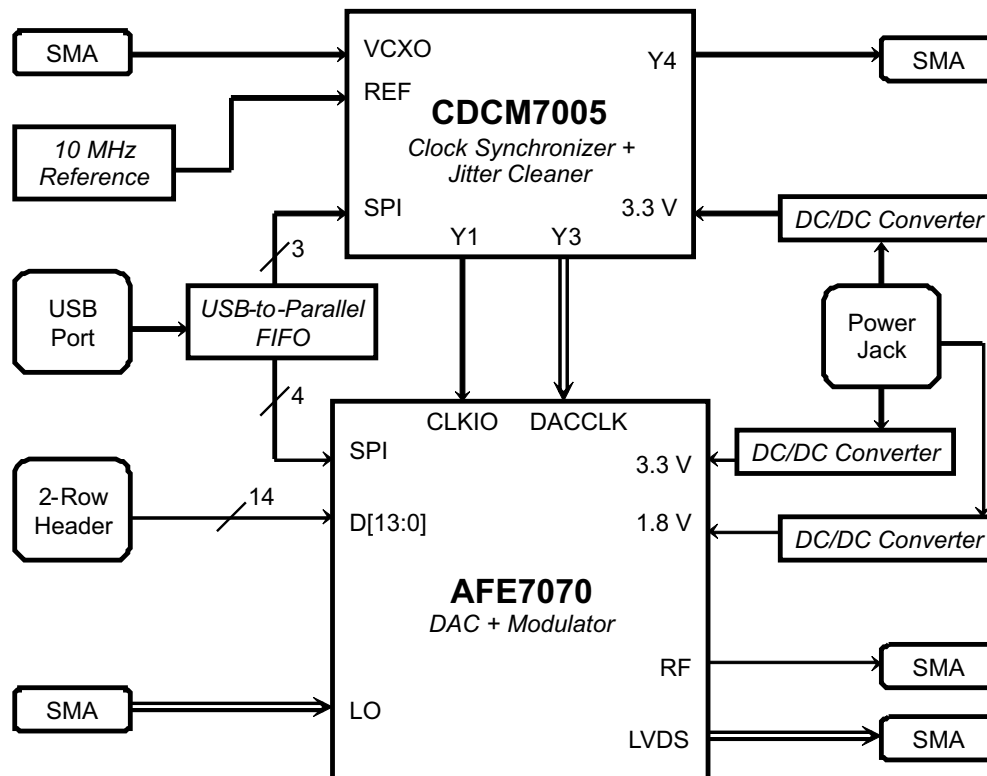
SMA

VCXO

REF

CDCM7005
Clock Synchronizer + Jitter Cleaner

Y4

SMA

10 MHz Reference

SPI

Y1

Y3

3.3 V

DC/DC Converter

3

USB Port

USB-to-Parallel FIFO

Power Jack

4

CLKIO

DACCLK

SPI

3.3 V

DC/DC Converter

2-Row Header

14

D[13:0]

1.8 V

DC/DC Converter

AFE7070
DAC + Modulator

RF

SMA

SMA

LO

LVDS

SMA